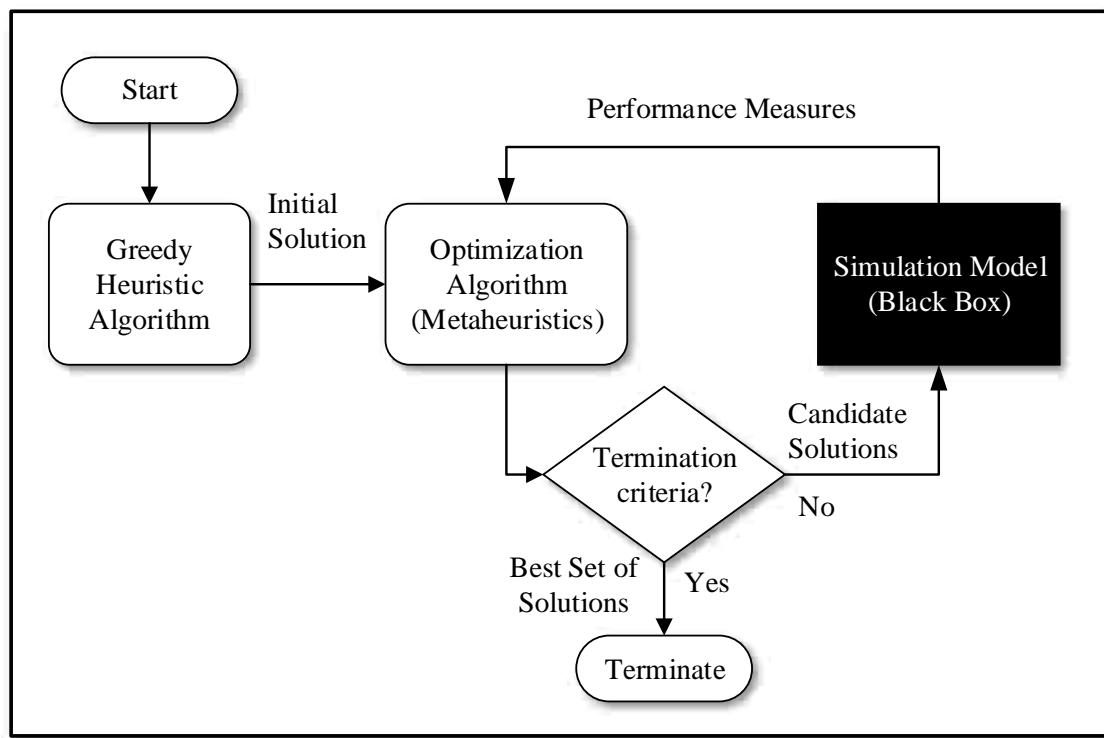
Start

Performance Measures

Greedy Heuristic Algorithm

Initial Solution

Optimization Algorithm (Metaheuristics)

Simulation Model (Black Box)

Candidate Solutions

Termination criteria?

No

Best Set of Solutions

Yes

Terminate